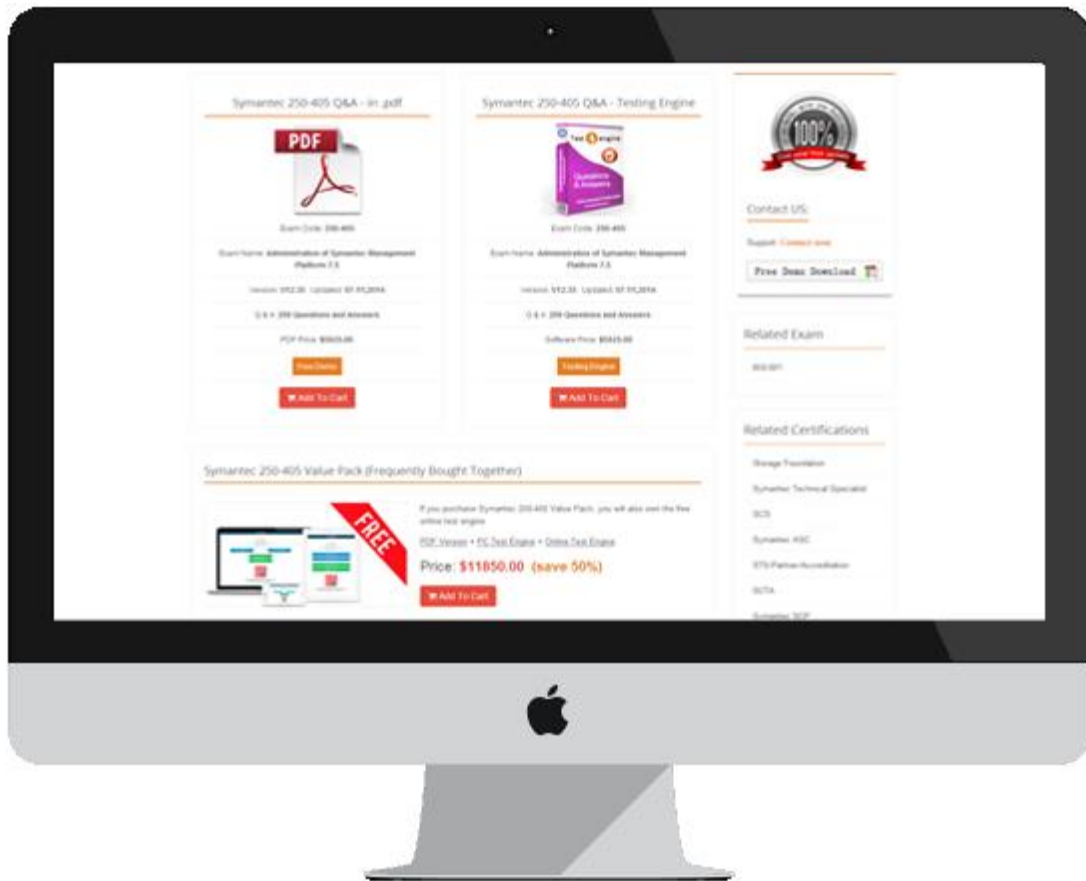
Symantec 250-405 Q&A - in .pdf

PDF

Exam Code: 250-405

Exam Name: Administration of Symantec Management Platform 7.5

Version: V12.35 Updated: 07.11.2014

Q & A: 259 Questions and Answers

PDF Price: $5925.00

Free Demo

Add To Cart

Symantec 250-405 Q&A - Testing Engine

Test Engine

Questions & Answers

Exam Code: 250-405

Exam Name: Administration of Symantec Management Platform 7.5

Version: V12.35 Updated: 07.11.2014

Q & A: 259 Questions and Answers

Software Price: $5925.00

Testing Engine

Add To Cart

100%

Contact US:

Support: Contact now

Free Demo Download

Related Exam

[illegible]

Related Certifications

Storage Foundation

Symantec Technical Specialist

SCS

Symantec ASC

STS Partner Accreditation

SCTA

Symantec SCP

Symantec 250-405 Value Pack (Frequently Bought Together)

FREE

If you purchase Symantec 250-405 Value Pack, you will also own the free online test engine.

PDF Version + PC Test Engine + Online Test Engine

Price: $11850.00 (save 50%)

Add To Cart